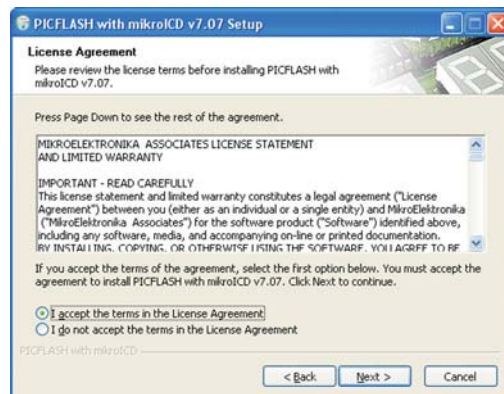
PICFLASH with mikroICD v7.07 Setup

License Agreement

Please review the license terms before installing PICFLASH with mikroICD v7.07.

Press Page Down to see the rest of the agreement.

MIKROELEKTRONIKA ASSOCIATES LICENSE STATEMENT AND LIMITED WARRANTY

IMPORTANT - READ CAREFULLY
This license statement and limited warranty constitutes a legal agreement ("License Agreement") between you (either as an individual or a single entity) and MikroElektronika ("MikroElektronika Associates") for the software product ("Software") identified above, including any software, media, and accompanying on-line or printed documentation.
BY INSTALLING, COPYING, OR OTHERWISE USING THE SOFTWARE, YOU AGREE TO BE

If you accept the terms of the agreement, select the first option below. You must accept the agreement to install PICFLASH with mikroICD v7.07. Click Next to continue.

I accept the terms in the License Agreement
I do not accept the terms in the License Agreement

PICFLASH with mikroICD

< Back
Next >
Cancel